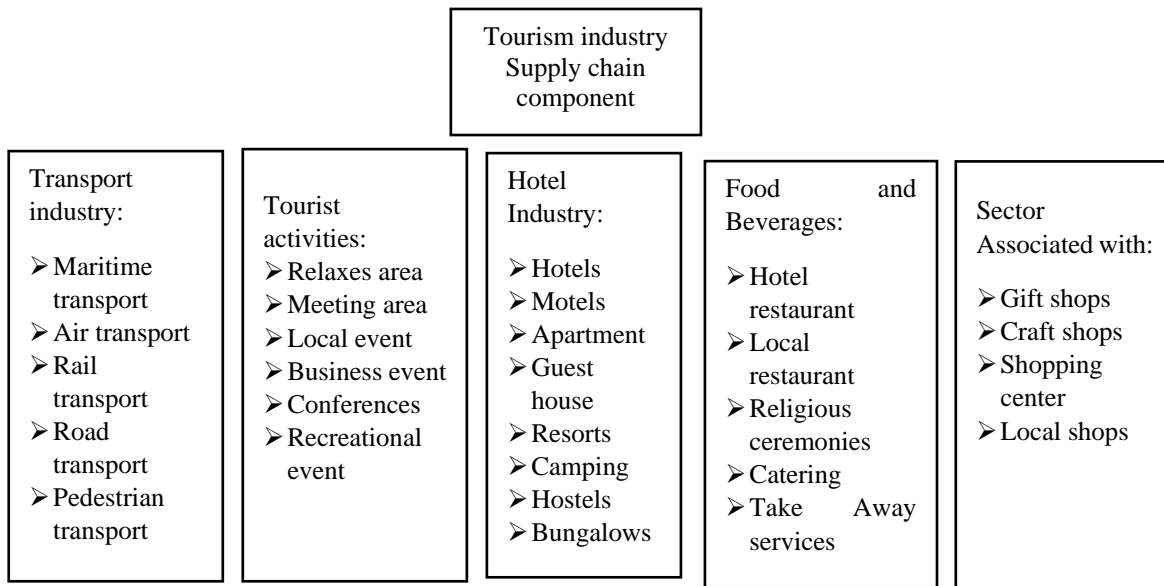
Tourism industry Supply chain component

Transport industry:
- Maritime transport
- Air transport
- Rail transport
- Road transport
- Pedestrian transport

Tourist activities:
- Relaxes area
- Meeting area
- Local event
- Business event
- Conferences
- Recreational event

Hotel Industry:
- Hotels
- Motels
- Apartment
- Guest house
- Resorts
- Camping
- Hostels
- Bungalows

Food and Beverages:
- Hotel restaurant
- Local restaurant
- Religious ceremonies
- Catering
- Take Away services

Sector Associated with:
- Gift shops
- Craft shops
- Shopping center
- Local shops